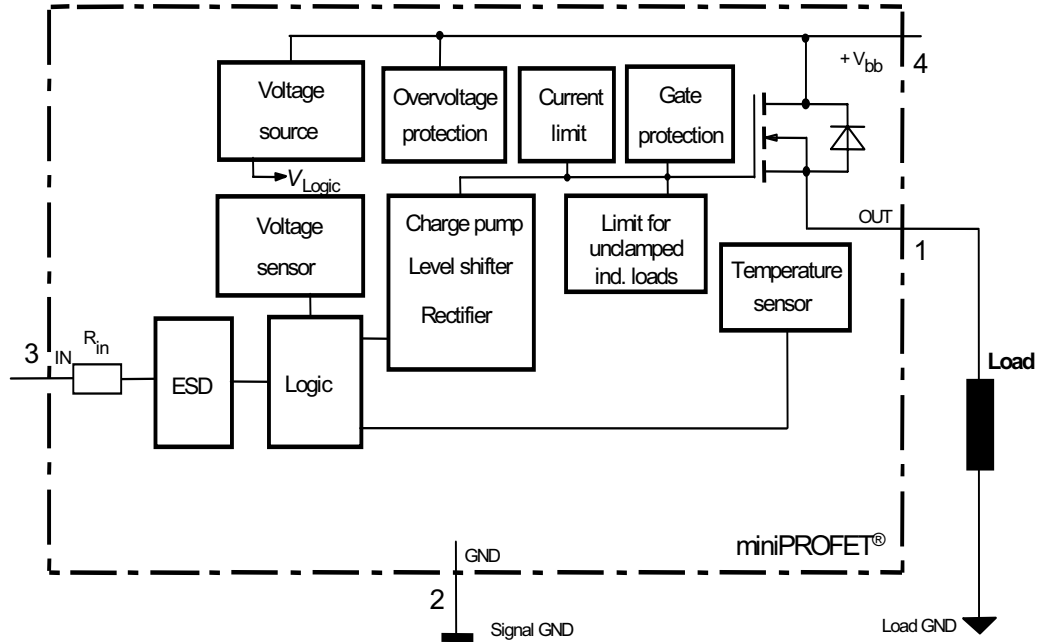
$+V_{bb}$ 4

Voltage source

Overvoltage protection

Current limit

Gate protection

$V_{Logic}$

Voltage sensor

Charge pump
Level shifter
Rectifier

Limit for unclamped ind. loads

OUT

1

Temperature sensor

3 IN $R_{in}$

ESD

Logic

Load

miniPROFET®

GND

2

Signal GND

Load GND